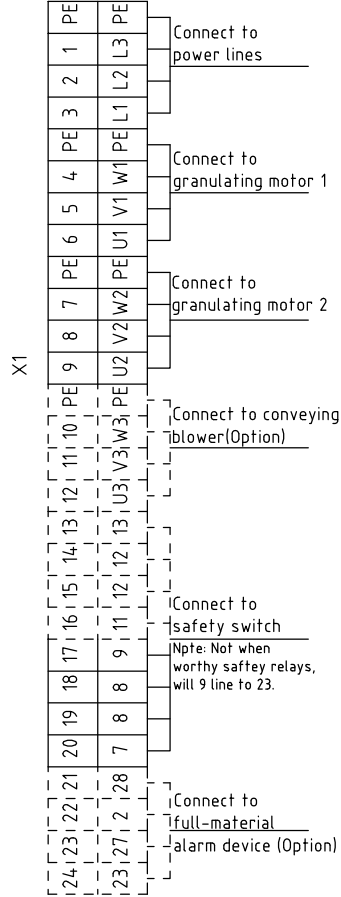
X1

| | |
|---|---|
| PE | PE |
| 1 | L3 |
| 2 | L2 |
| 3 | L1 |
| PE | PE |
| 4 | W1 |
| 5 | V1 |
| 6 | U1 |
| PE | PE |
| 7 | W2 |
| 8 | V2 |
| 9 | U2 |
| PE | PE |
| 10 | W3 |
| 11 | V3 |
| 12 | U3 |
| 13 | 13 |
| 14 | 12 |
| 15 | 12 |
| 16 | 11 |
| 17 | 9 |
| 18 | 8 |
| 19 | 8 |
| 20 | 7 |
| 21 | 28 |
| 22 | 2 |
| 23 | 27 |
| 24 | 23 |

Connect to power lines

Connect to granulating motor 1

Connect to granulating motor 2

Connect to conveying blower(Option)

Connect to safety switch

Npte: Not when worthy saftey relays, will 9 line to 23.

Connect to full-material alarm device (Option)